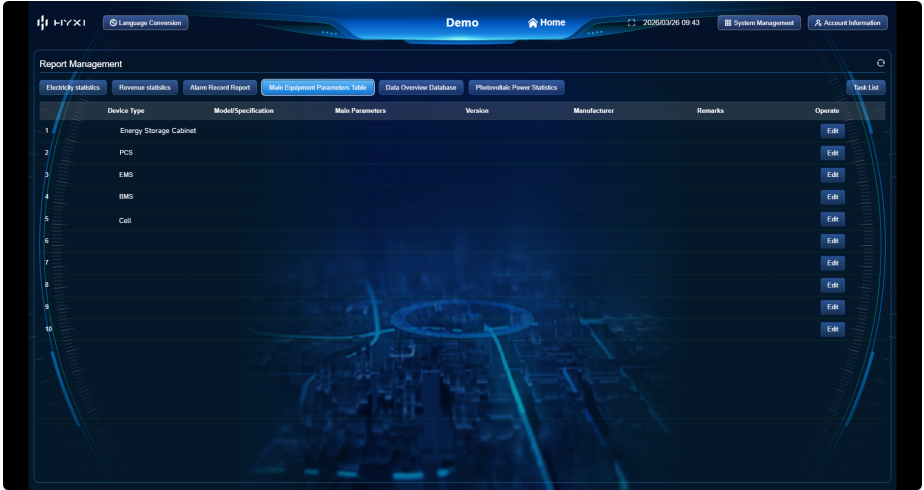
HYXI  Language Conversion  Demo  Home  2026/03/26 09:43  System Management  Account Information

Report Management

Electricity statistics  Revenue statistics  Alarm Record Report  Main Equipment Parameters Table  Data Overview Database  Photovoltaic Power Statistics  Task List

| | Device Type | Model/Specification | Main Parameters | Version | Manufacturer | Remarks | Operate |
|---|---|---|---|---|---|---|---|
| 1 | Energy Storage Cabinet | | | | | | Edit |
| 2 | PCS | | | | | | Edit |
| 3 | EMS | | | | | | Edit |
| 4 | BMS | | | | | | Edit |
| 5 | Cell | | | | | | Edit |
| 6 | | | | | | | Edit |
| 7 | | | | | | | Edit |
| 8 | | | | | | | Edit |
| 9 | | | | | | | Edit |
| 10 | | | | | | | Edit |